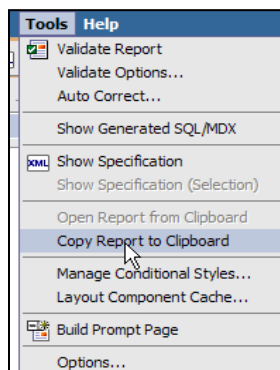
Tools Help

Validate Report
Validate Options...
Auto Correct...

Show Generated SQL/MDX

XML Show Specification
Show Specification (Selection)

Open Report from Clipboard
Copy Report to Clipboard

Manage Conditional Styles...
Layout Component Cache...

Build Prompt Page

Options...